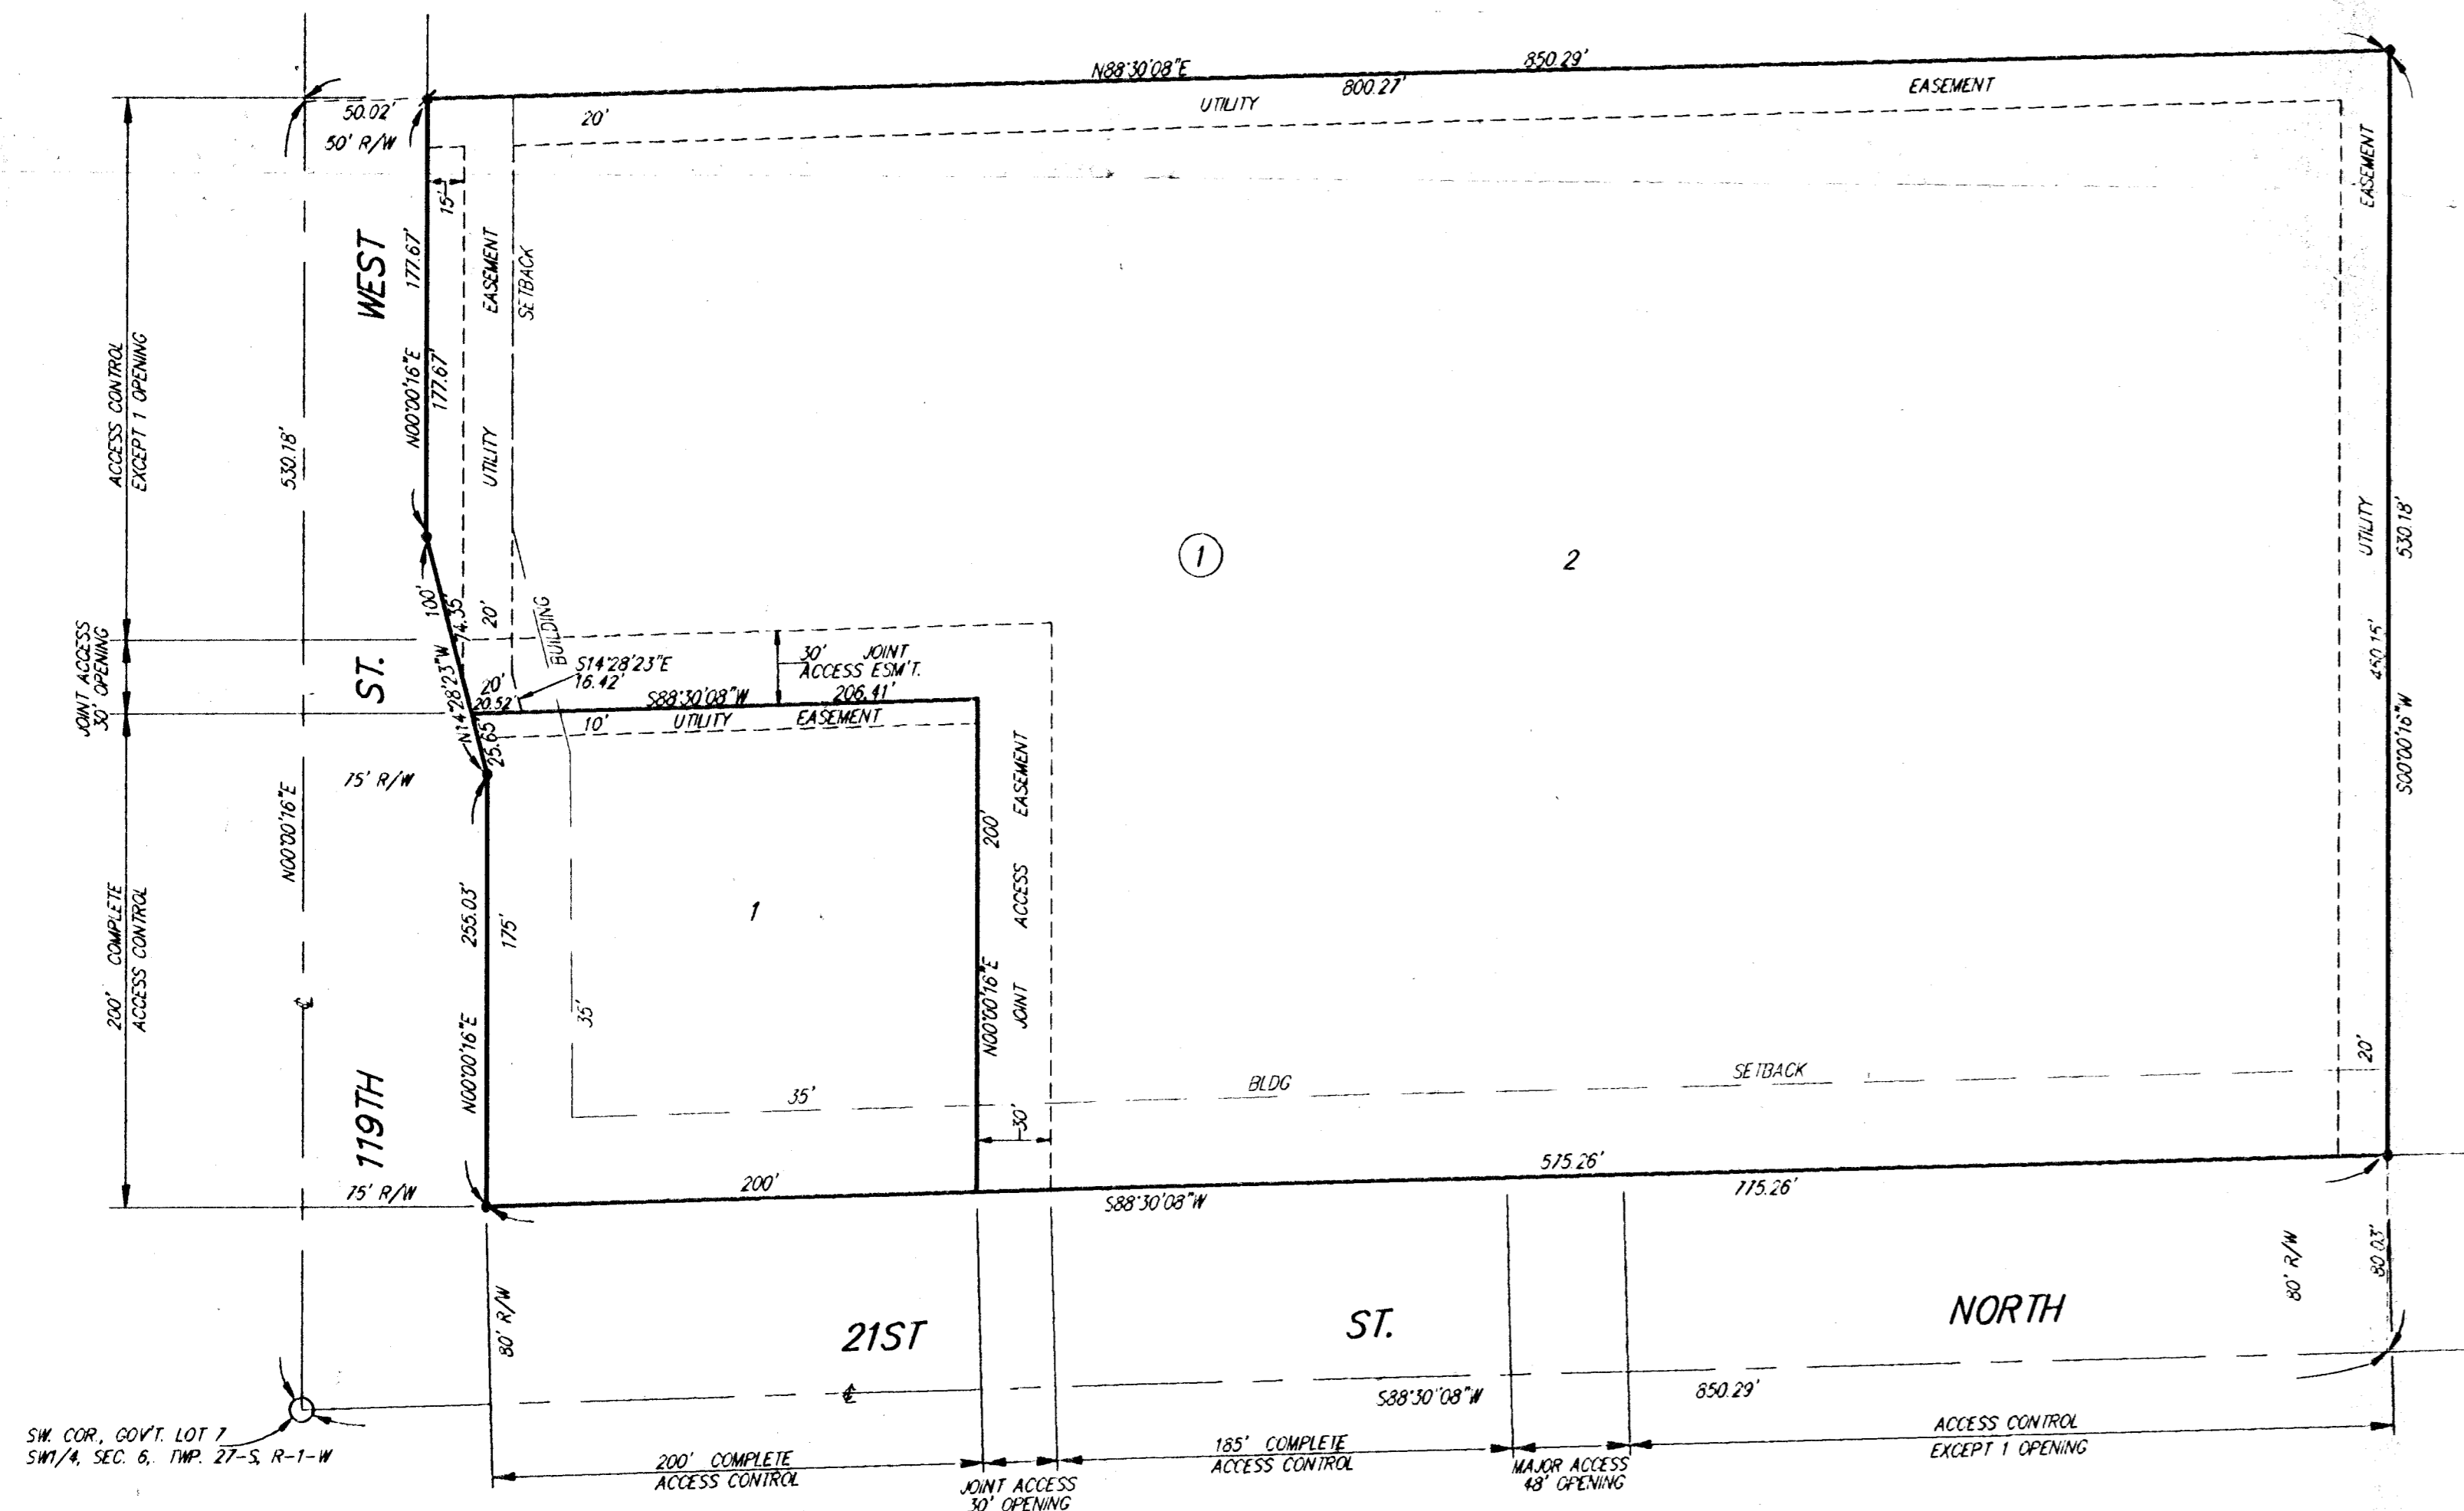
N88°30'08"E
850.29'
800.27'
UTILITY
EASEMENT
20'
50.02'
50' R/W
15'
WEST
177.67'
EASEMENT
SETBACK
EASEMENT
ACCESS CONTROL
EXCEPT 1 OPENING
530.18'
N00°00'16"E
177.67'
UTILITY
UTILITY
530.18'
1
2
100'
74.35'
20'
BUILDING
JOINT ACCESS
30' OPENING
ST.
S14°28'23"E
16.42'
30' JOINT
ACCESS ESM'T.
450.15'
20'
20.52'
S88°30'08"W
206.41'
N14°28'23"W
10'
UTILITY
EASEMENT
25.65'
75' R/W
S00°00'16"W
EASEMENT
200'
N00°00'16"E
200' COMPLETE
ACCESS CONTROL
255.03'
175'
1
ACCESS
35'
N00°00'16"E
JOINT
N00°00'16"E
20'
BLDG
SETBACK
119TH
35'
30'
575.26'
75' R/W
200'
S88°30'08"W
775.26'
80' R/W
80' R/W
80.03'
21ST
ST.
NORTH
S88°30'08"W
850.29'
SW. COR., GOV'T. LOT 7
SW1/4, SEC. 6, TWP. 27-S, R-1-W
200' COMPLETE
ACCESS CONTROL
JOINT ACCESS
30' OPENING
185' COMPLETE
ACCESS CONTROL
MAJOR ACCESS
48' OPENING
ACCESS CONTROL
EXCEPT 1 OPENING